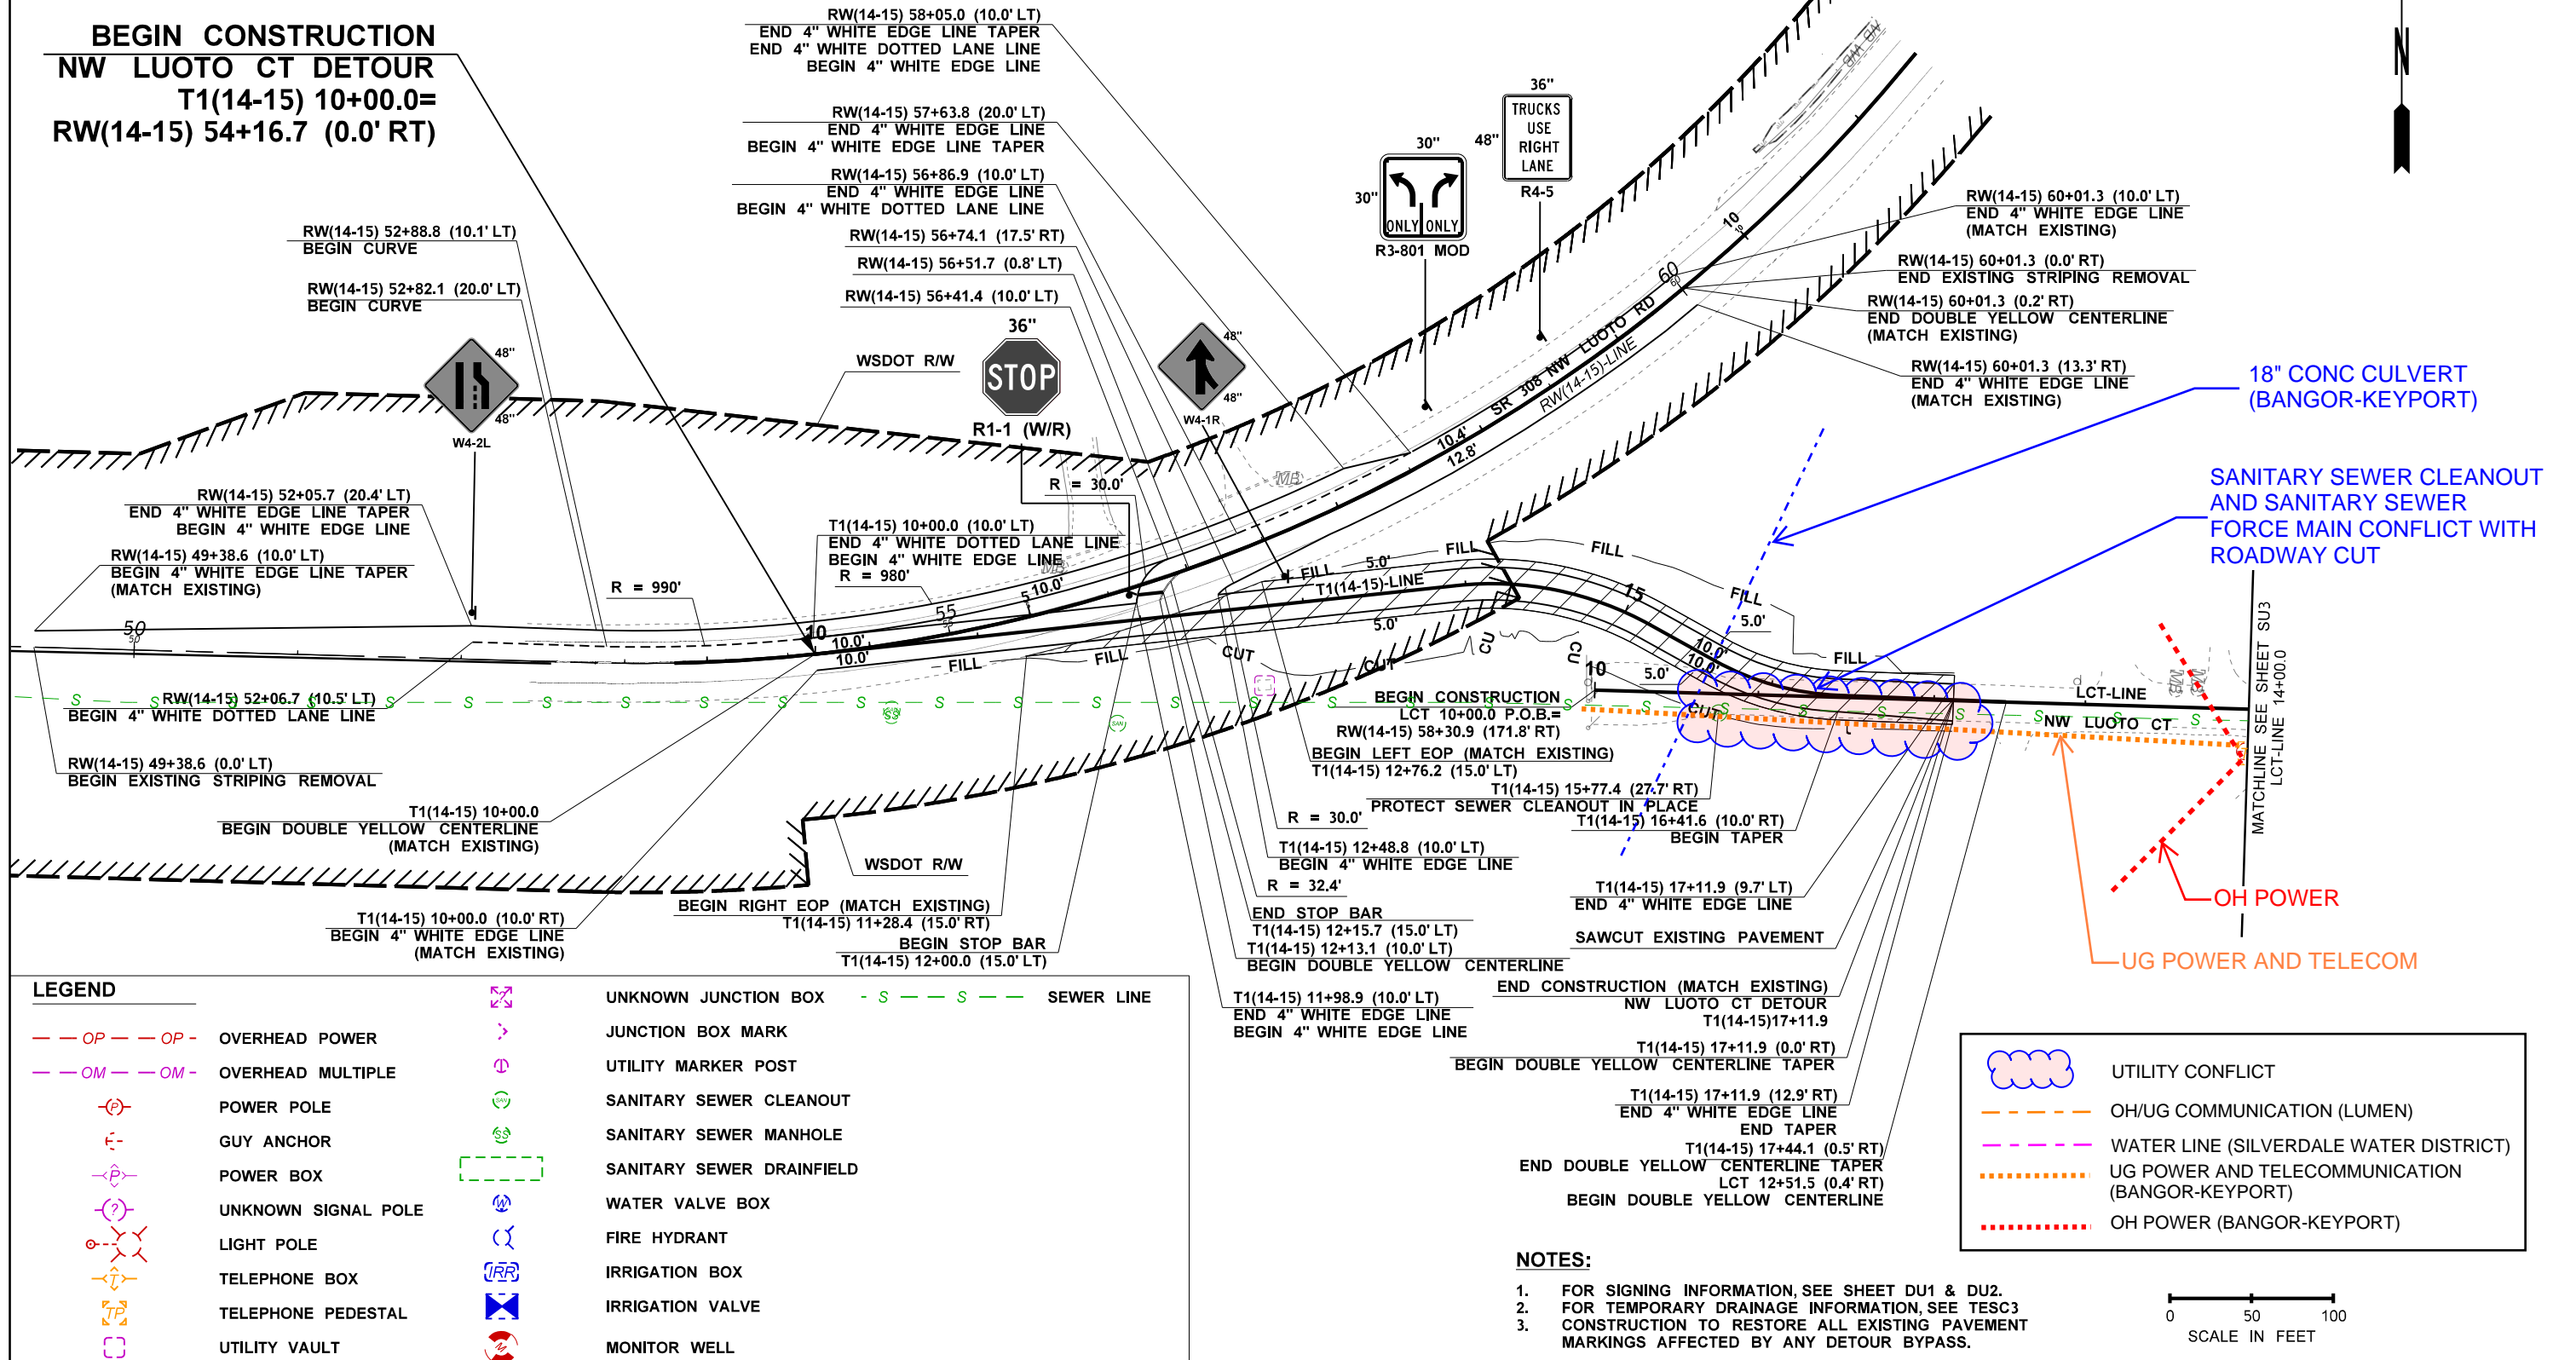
BEGIN CONSTRUCTION
NW LUOTO CT DETOUR
T1(14-15) 10+00.0=
RW(14-15) 54+16.7 (0.0' RT)

RW(14-15) 58+05.0 (10.0' LT)
END 4" WHITE EDGE LINE TAPER
END 4" WHITE DOTTED LANE LINE
BEGIN 4" WHITE EDGE LINE

RW(14-15) 57+63.8 (20.0' LT)
END 4" WHITE EDGE LINE
BEGIN 4" WHITE EDGE LINE TAPER

RW(14-15) 56+86.9 (10.0' LT)
END 4" WHITE EDGE LINE
BEGIN 4" WHITE DOTTED LANE LINE

RW(14-15) 56+74.1 (17.5' RT)
RW(14-15) 56+51.7 (0.8' LT)
RW(14-15) 56+41.4 (10.0' LT)

RW(14-15) 52+88.8 (10.1' LT)
BEGIN CURVE

RW(14-15) 52+82.1 (20.0' LT)
BEGIN CURVE

36"
TRUCKS USE RIGHT LANE
48"
R4-5

30"
30"
ONLY ONLY
R3-801 MOD

36"
STOP
R1-1 (W/R)
WSDOT R/W

48"
48"
W4-1R

48"
48"
W4-2L

N

RW(14-15) 60+01.3 (10.0' LT)
END 4" WHITE EDGE LINE
(MATCH EXISTING)

RW(14-15) 60+01.3 (0.0' RT)
END EXISTING STRIPING REMOVAL

RW(14-15) 60+01.3 (0.2' RT)
END DOUBLE YELLOW CENTERLINE
(MATCH EXISTING)

RW(14-15) 60+01.3 (13.3' RT)
END 4" WHITE EDGE LINE
(MATCH EXISTING)

18" CONC CULVERT
(BANGOR-KEYPORT)

SANITARY SEWER CLEANOUT AND SANITARY SEWER FORCE MAIN CONFLICT WITH ROADWAY CUT

SR 308 NW LUOTO RD
RW(14-15)-LINE
10.4'
12.8'
60
10
R = 30.0'
MB

RW(14-15) 52+05.7 (20.4' LT)
END 4" WHITE EDGE LINE TAPER
BEGIN 4" WHITE EDGE LINE

RW(14-15) 49+38.6 (10.0' LT)
BEGIN 4" WHITE EDGE LINE TAPER
(MATCH EXISTING)

T1(14-15) 10+00.0 (10.0' LT)
END 4" WHITE DOTTED LANE LINE
BEGIN 4" WHITE EDGE LINE
R = 980'

R = 990'
50
55
10
10.0'
10.0'
10.0'
5.0'
FILL
FILL
FILL
FILL
FILL
FILL
FILL
CUT
CUT
CUT
CUT
CUT
T1(14-15)-LINE
15
10.0'
10.0'
5.0'
5.0'
5.0'
10
LCT-LINE
NW LUOTO CT

RW(14-15) 52+06.7 (10.5' LT)
BEGIN 4" WHITE DOTTED LANE LINE

RW(14-15) 49+38.6 (0.0' LT)
BEGIN EXISTING STRIPING REMOVAL

T1(14-15) 10+00.0
BEGIN DOUBLE YELLOW CENTERLINE
(MATCH EXISTING)

WSDOT R/W

T1(14-15) 10+00.0 (10.0' RT)
BEGIN 4" WHITE EDGE LINE
(MATCH EXISTING)

BEGIN RIGHT EOP (MATCH EXISTING)
T1(14-15) 11+28.4 (15.0' RT)

BEGIN STOP BAR
T1(14-15) 12+00.0 (15.0' LT)

BEGIN CONSTRUCTION
LCT 10+00.0 P.O.B.=
RW(14-15) 58+30.9 (171.8' RT)

BEGIN LEFT EOP (MATCH EXISTING)
T1(14-15) 12+76.2 (15.0' LT)

T1(14-15) 15+77.4 (27.7' RT)
PROTECT SEWER CLEANOUT IN PLACE

R = 30.0'
T1(14-15) 16+41.6 (10.0' RT)
BEGIN TAPER

T1(14-15) 12+48.8 (10.0' LT)
BEGIN 4" WHITE EDGE LINE

R = 32.4'

END STOP BAR
T1(14-15) 12+15.7 (15.0' LT)
T1(14-15) 12+13.1 (10.0' LT)
BEGIN DOUBLE YELLOW CENTERLINE

T1(14-15) 17+11.9 (9.7' LT)
END 4" WHITE EDGE LINE

SAWCUT EXISTING PAVEMENT

END CONSTRUCTION (MATCH EXISTING)
NW LUOTO CT DETOUR
T1(14-15)17+11.9

T1(14-15) 11+98.9 (10.0' LT)
END 4" WHITE EDGE LINE
BEGIN 4" WHITE EDGE LINE

T1(14-15) 17+11.9 (0.0' RT)
BEGIN DOUBLE YELLOW CENTERLINE TAPER

T1(14-15) 17+11.9 (12.9' RT)
END 4" WHITE EDGE LINE
END TAPER

T1(14-15) 17+44.1 (0.5' RT)
END DOUBLE YELLOW CENTERLINE TAPER
LCT 12+51.5 (0.4' RT)
BEGIN DOUBLE YELLOW CENTERLINE

MATCHLINE SEE SHEET SU3
LCT-LINE 14+00.0

OH POWER
UG POWER AND TELECOM

LEGEND
OP OP OVERHEAD POWER
OM OM OVERHEAD MULTIPLE
POWER POLE
GUY ANCHOR
P POWER BOX
? UNKNOWN SIGNAL POLE
LIGHT POLE
T TELEPHONE BOX
TP TELEPHONE PEDESTAL
UTILITY VAULT
UNKNOWN JUNCTION BOX
JUNCTION BOX MARK
UTILITY MARKER POST
SANITARY SEWER CLEANOUT
SS SANITARY SEWER MANHOLE
SANITARY SEWER DRAINFIELD
W WATER VALVE BOX
FIRE HYDRANT
IRR IRRIGATION BOX
IRRIGATION VALVE
M MONITOR WELL
S S SEWER LINE

UTILITY CONFLICT
OH/UG COMMUNICATION (LUMEN)
WATER LINE (SILVERDALE WATER DISTRICT)
UG POWER AND TELECOMMUNICATION (BANGOR-KEYPORT)
OH POWER (BANGOR-KEYPORT)

NOTES:
1. FOR SIGNING INFORMATION, SEE SHEET DU1 & DU2.
2. FOR TEMPORARY DRAINAGE INFORMATION, SEE TESC3
3. CONSTRUCTION TO RESTORE ALL EXISTING PAVEMENT MARKINGS AFFECTED BY ANY DETOUR BYPASS.

0 50 100
SCALE IN FEET